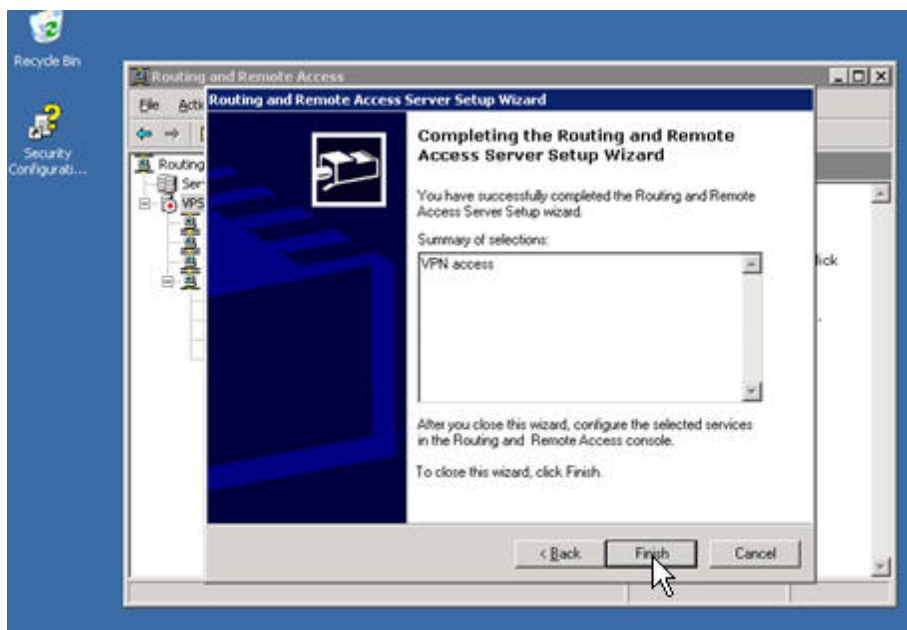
Recycle Bin

Security Configurati...

Routing and Remote Access

File Acti

Routing

Ser

VPS

lick

Routing and Remote Access Server Setup Wizard

Completing the Routing and Remote Access Server Setup Wizard

You have successfully completed the Routing and Remote Access Server Setup wizard.

Summary of selections:

VPN access

After you close this wizard, configure the selected services in the Routing and Remote Access console.

To close this wizard, click Finish.

< Back

Finish

Cancel